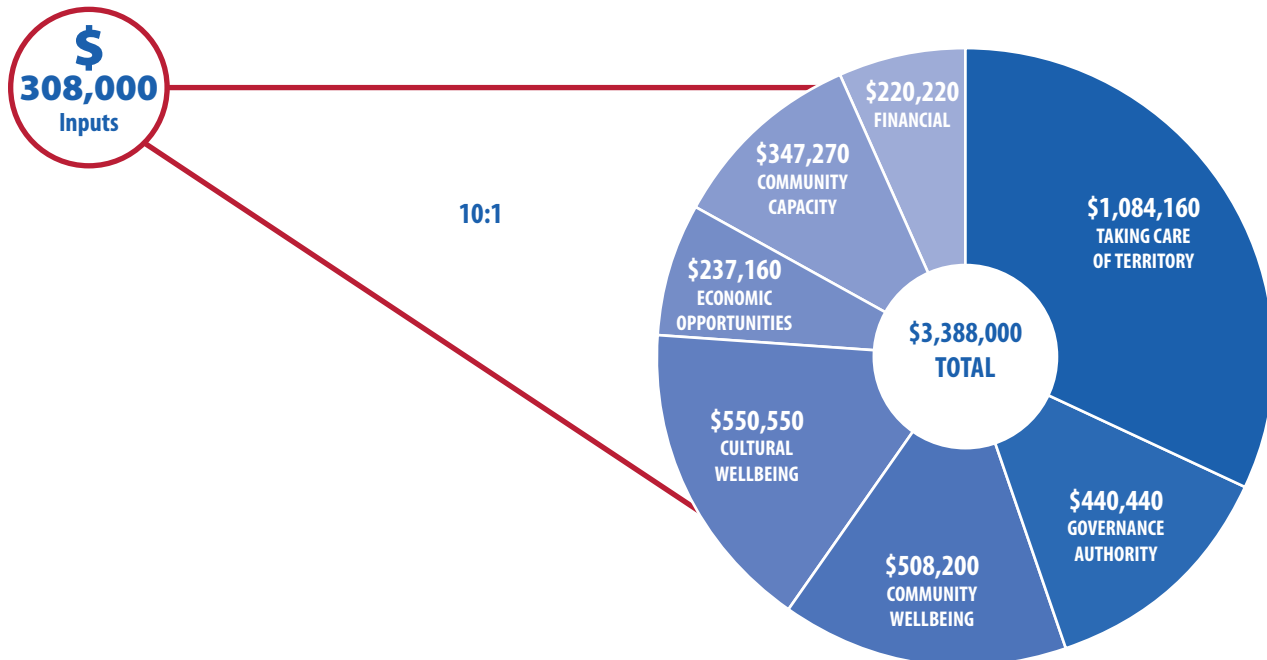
$
308,000
Inputs

10:1

$220,220
FINANCIAL

$347,270
COMMUNITY CAPACITY

$1,084,160
TAKING CARE OF TERRITORY

$237,160
ECONOMIC OPPORTUNITIES

$3,388,000
TOTAL

$550,550
CULTURAL WELLBEING

$440,440
GOVERNANCE AUTHORITY

$508,200
COMMUNITY WELLBEING